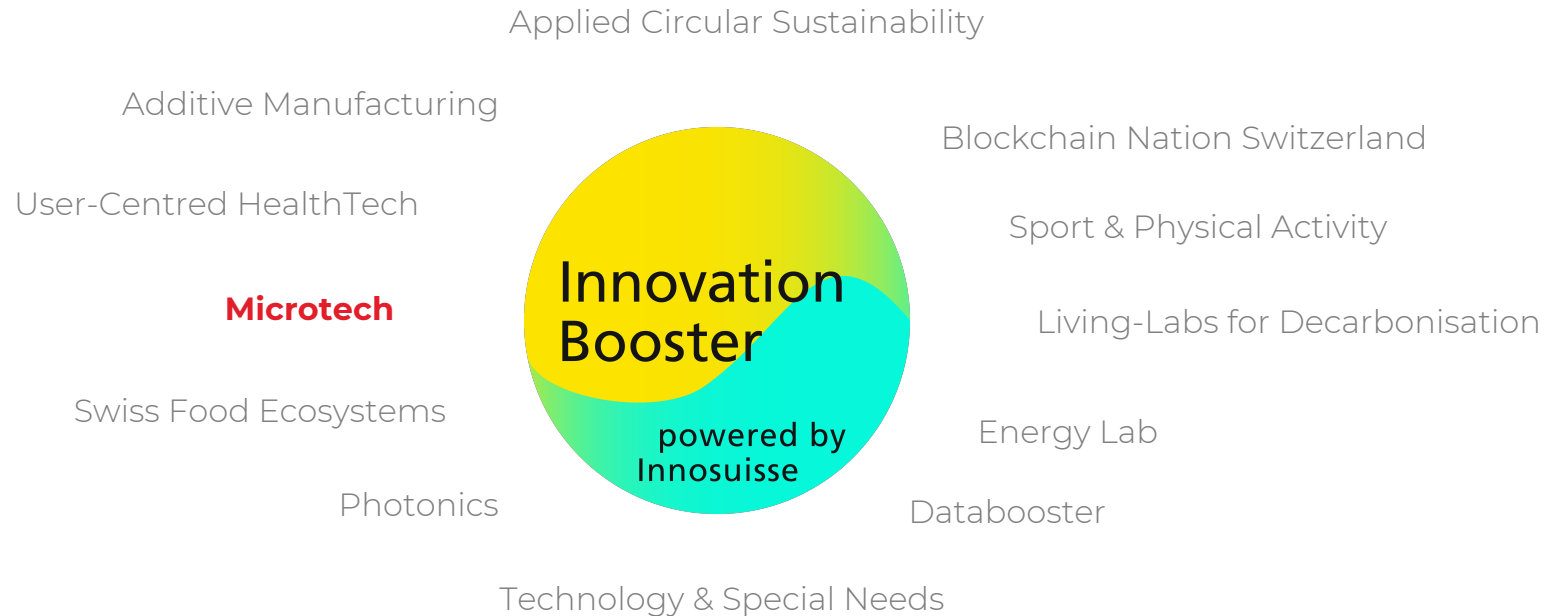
Applied Circular Sustainability

Additive Manufacturing

Blockchain Nation Switzerland

User-Centred HealthTech

Sport & Physical Activity

Innovation Booster

Microtech

Living-Labs for Decarbonisation

Swiss Food Ecosystems

powered by Innosuisse

Energy Lab

Photonics

Databooster

Technology & Special Needs